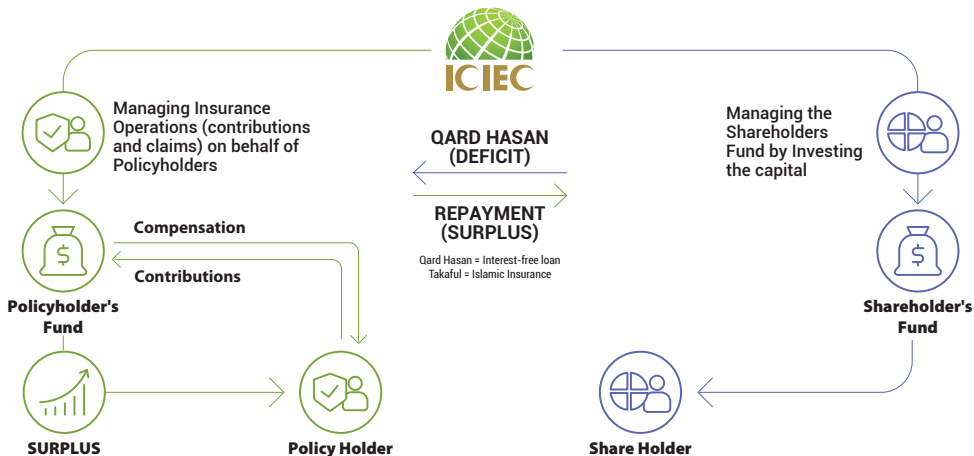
ICIEC

Managing Insurance Operations (contributions and claims) on behalf of Policyholders

QARD HASAN (DEFICIT)

REPAYMENT (SURPLUS)

Qard Hasan = Interest-free loan
Takaful = Islamic Insurance

Managing the Shareholders Fund by Investing the capital

Compensation

Contributions

Policyholder's Fund

Shareholder's Fund

SURPLUS

Policy Holder

Share Holder